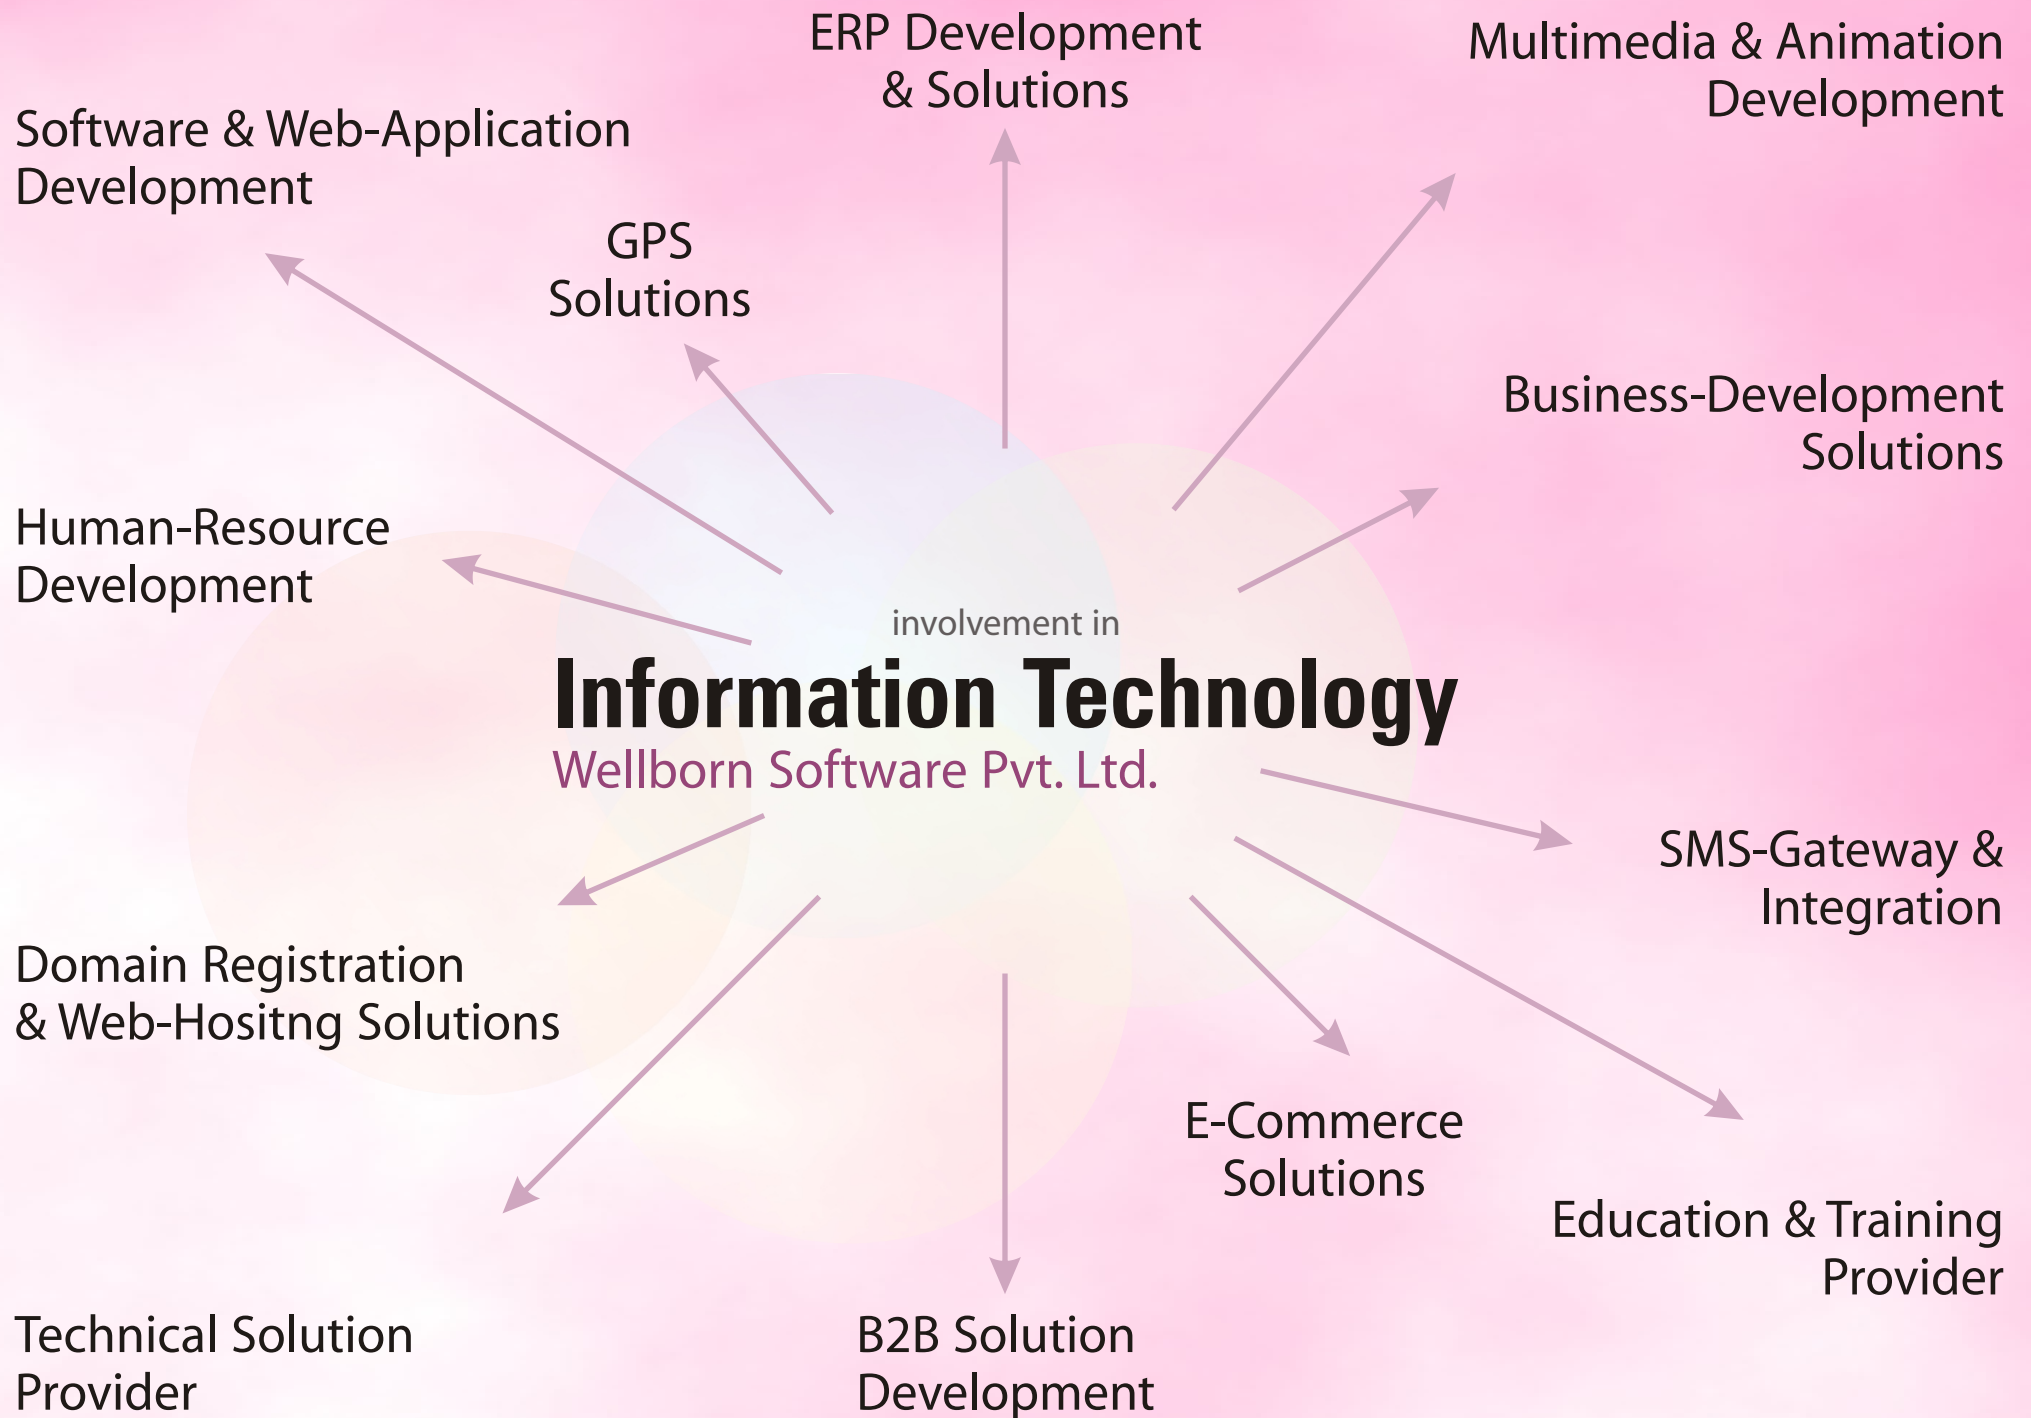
ERP Development & Solutions

Multimedia & Animation Development

Software & Web-Application Development

GPS Solutions

Business-Development Solutions

Human-Resource Development

involvement in

Information Technology

Wellborn Software Pvt. Ltd.

SMS-Gateway & Integration

Domain Registration & Web-Hositng Solutions

E-Commerce Solutions

Education & Training Provider

Technical Solution Provider

B2B Solution Development